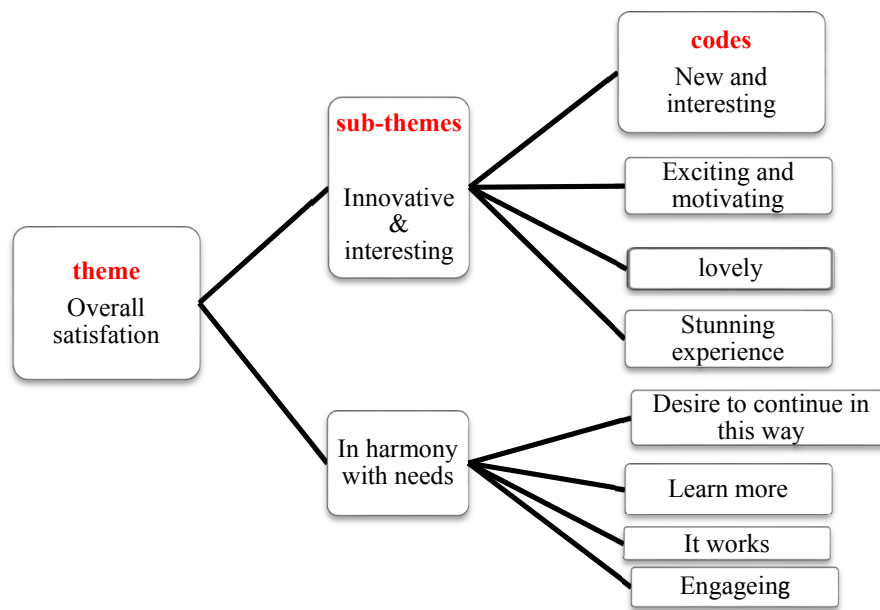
theme
Overall satisfation

sub-themes
Innovative & interesting

In harmony with needs

codes
New and interesting

Exciting and motivating

lovely

Stunning experience

Desire to continue in this way

Learn more

It works

Engageing